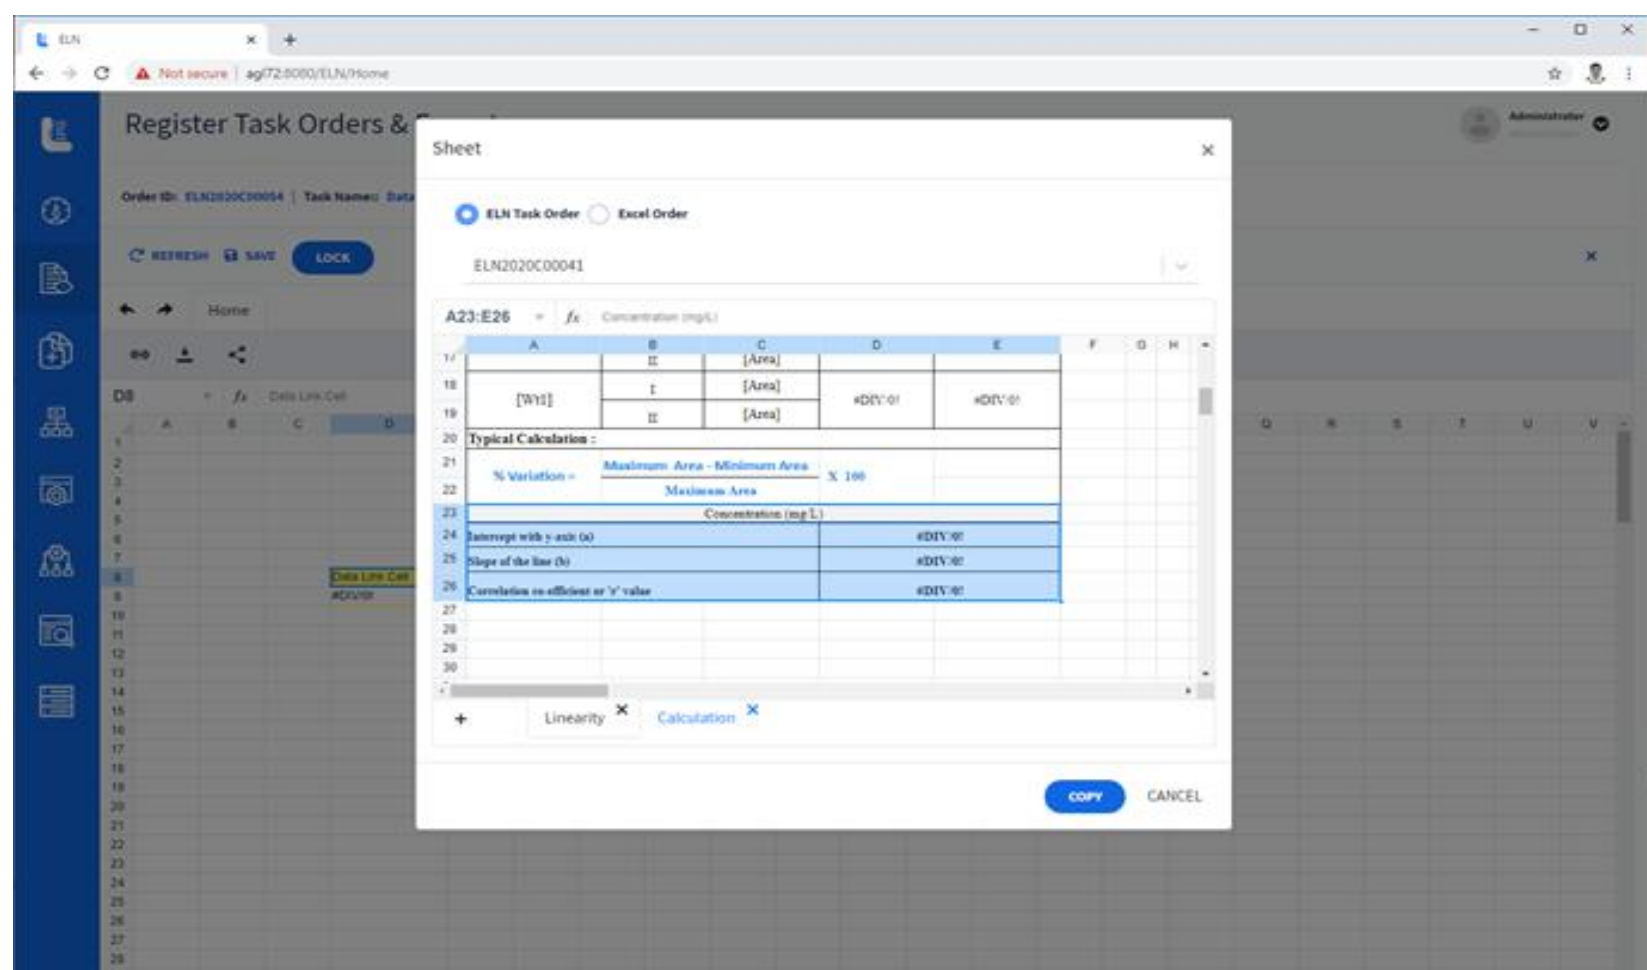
ELN

Not secure | agl72:8080/ELN/Home

Register Task Orders &

Administrator

Order ID: ELN2020C00054 | Task Name: Data

REFRESH SAVE LOCK

Home

D8 fx Data Link Cell

Data Link Cell
#DIV/0!

Sheet

ELN Task Order Excel Order

ELN2020C00041

A23:E26 fx Concentration (mg/L)

| | A | B | C | D | E |
|---|---|---|---|---|---|
| 17 | | II | [Area] | | |
| 18 | [Wt1] | I | [Area] | #DIV/0! | #DIV/0! |
| 19 | | II | [Area] | | |
| 20 | Typical Calculation : | | | | |
| 21 | % Variation = | Maximum Area - Minimum Area | | X 100 | |
| 22 | | Maximum Area | | | |
| 23 | Concentration (mg/L) | | | | |
| 24 | Intercept with y-axis (a) | | | #DIV/0! | |
| 25 | Slope of the line (b) | | | #DIV/0! | |
| 26 | Correlation co-efficient or 'r' value | | | #DIV/0! | |
| 27 | | | | | |
| 28 | | | | | |
| 29 | | | | | |
| 30 | | | | | |

+ Linearity Calculation

COPY CANCEL